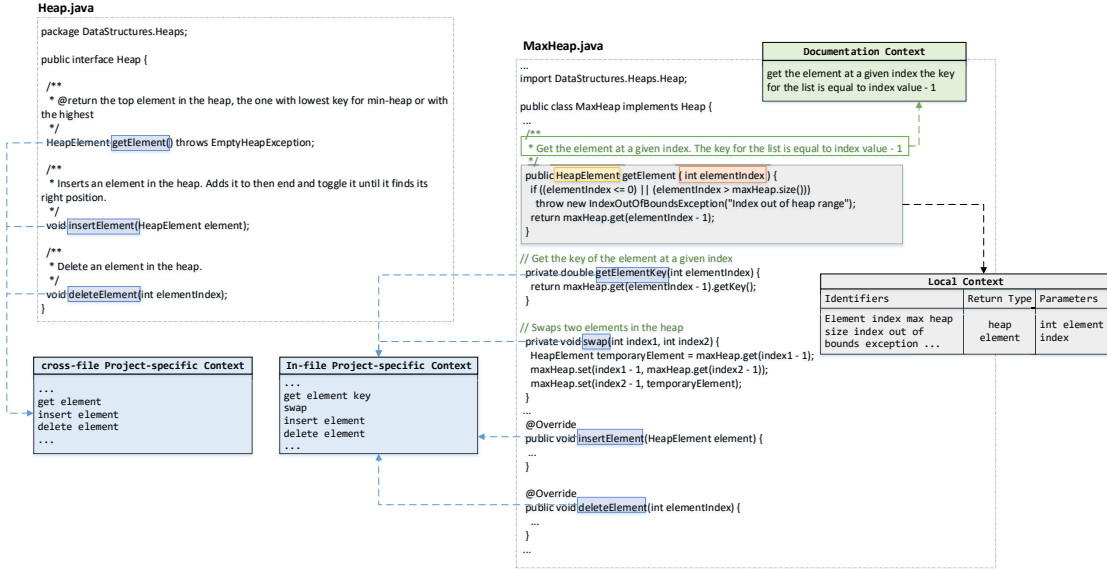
Heap.java

package DataStructures.Heaps;

public interface Heap {

/**
* @return the top element in the heap, the one with lowest key for min-heap or with the highest
*/
HeapElement getElement() throws EmptyHeapException;

/**
* Inserts an element in the heap. Adds it to then end and toggle it until it finds its right position.
*/
void insertElement(HeapElement element);

/**
* Delete an element in the heap.
*/
void deleteElement(int elementIndex);
}

cross-file Project-specific Context

...
get element
insert element
delete element
...

In-file Project-specific Context

...
get element key
swap
insert element
delete element
...

MaxHeap.java

...
import DataStructures.Heaps.Heap;

public class MaxHeap implements Heap {
...
/**
* Get the element at a given index. The key for the list is equal to index value - 1
*/
public HeapElement getElement( int elementIndex ) {
if ((elementIndex <= 0) || (elementIndex > maxHeap.size()))
throw new IndexOutOfBoundsException("Index out of heap range");
return maxHeap.get(elementIndex - 1);
}

// Get the key of the element at a given index
private double getElementKey(int elementIndex) {
return maxHeap.get(elementIndex - 1).getKey();
}

// Swaps two elements in the heap
private void swap(int index1, int index2) {
HeapElement temporaryElement = maxHeap.get(index1 - 1);
maxHeap.set(index1 - 1, maxHeap.get(index2 - 1));
maxHeap.set(index2 - 1, temporaryElement);
}
...
@Override
public void insertElement(HeapElement element) {
...
}

@Override
public void deleteElement(int elementIndex) {
...
}
...

Documentation Context

get the element at a given index the key for the list is equal to index value - 1

Local Context

| Identifiers | Return Type | Parameters |
|---|---|---|
| Element index max heap size index out of bounds exception ... | heap element | int element index |